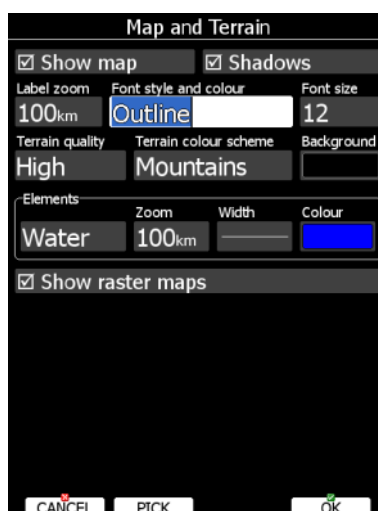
Map and Terrain

☑ Show map ☑ Shadows

Label zoom
100km

Font style and colour
Outline

Font size
12

Terrain quality
High

Terrain colour scheme
Mountains

Background

Elements

Water

Zoom
100km

Width

Colour

☑ Show raster maps

CANCEL PICK OK